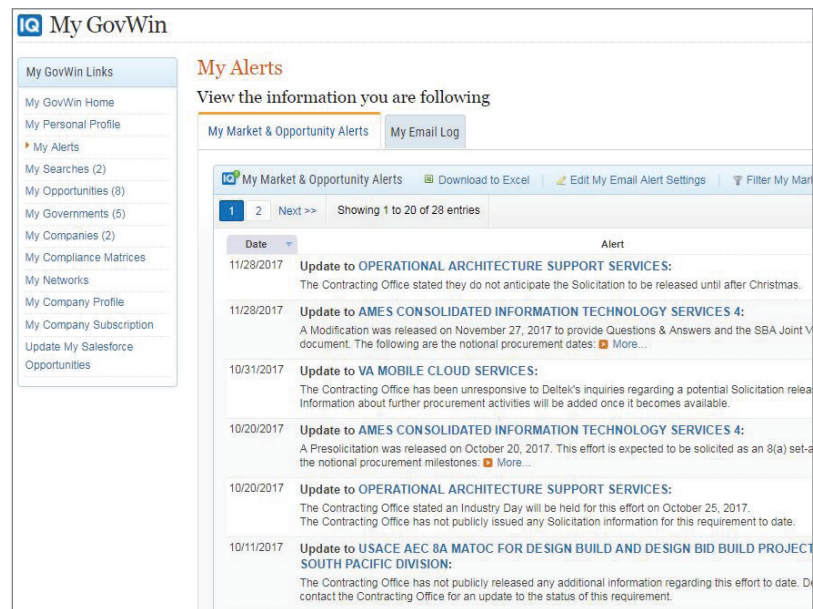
IQ My GovWin

My GovWin Links

My GovWin Home
My Personal Profile
My Alerts
My Searches (2)
My Opportunities (8)
My Governments (5)
My Companies (2)
My Compliance Matrices
My Networks
My Company Profile
My Company Subscription
Update My Salesforce Opportunities

My Alerts

View the information you are following

My Market & Opportunity Alerts | My Email Log

IQ My Market & Opportunity Alerts | Download to Excel | Edit My Email Alert Settings | Filter My Mar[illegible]

1 2 Next >> Showing 1 to 20 of 28 entries

| Date | Alert |
|---|---|
| 11/28/2017 | Update to OPERATIONAL ARCHITECTURE SUPPORT SERVICES: The Contracting Office stated they do not anticipate the Solicitation to be released until after Christmas. |
| 11/28/2017 | Update to AMES CONSOLIDATED INFORMATION TECHNOLOGY SERVICES 4: A Modification was released on November 27, 2017 to provide Questions & Answers and the SBA Joint V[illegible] document. The following are the notional procurement dates: More... |
| 10/31/2017 | Update to VA MOBILE CLOUD SERVICES: The Contracting Office has been unresponsive to Deltek's inquiries regarding a potential Solicitation relea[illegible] Information about further procurement activities will be added once it becomes available. |
| 10/20/2017 | Update to AMES CONSOLIDATED INFORMATION TECHNOLOGY SERVICES 4: A Presolicitation was released on October 20, 2017. This effort is expected to be solicited as an 8(a) set-a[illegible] the notional procurement milestones: More... |
| 10/20/2017 | Update to OPERATIONAL ARCHITECTURE SUPPORT SERVICES: The Contracting Office stated an Industry Day will be held for this effort on October 25, 2017. The Contracting Office has not publicly issued any Solicitation information for this requirement to date. |
| 10/11/2017 | Update to USACE AEC 8A MATOC FOR DESIGN BUILD AND DESIGN BID BUILD PROJECT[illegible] SOUTH PACIFIC DIVISION: The Contracting Office has not publicly released any additional information regarding this effort to date. D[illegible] contact the Contracting Office for an update to the status of this requirement. |